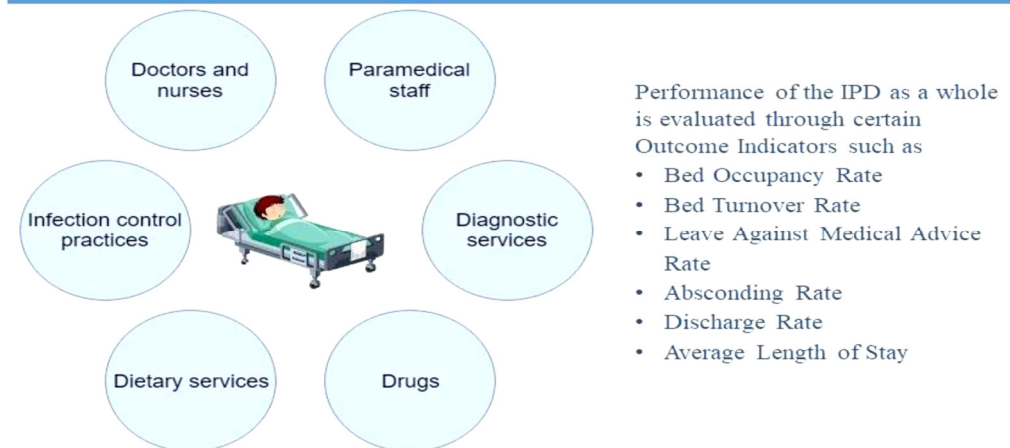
Doctors and nurses

Paramedical staff

Infection control practices

Diagnostic services

Dietary services

Drugs

Performance of the IPD as a whole is evaluated through certain Outcome Indicators such as

• Bed Occupancy Rate
• Bed Turnover Rate
• Leave Against Medical Advice Rate
• Absconding Rate
• Discharge Rate
• Average Length of Stay